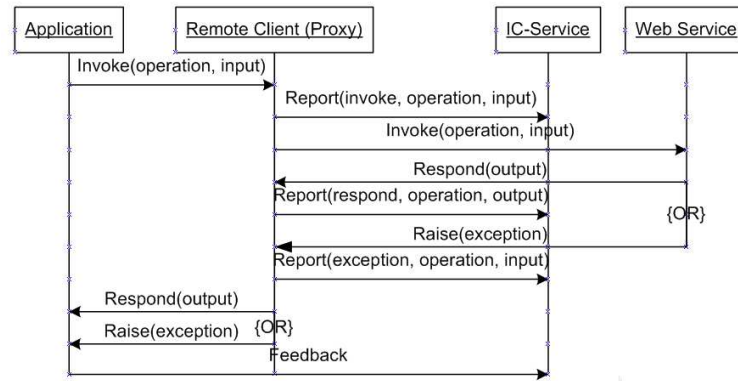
Application

Remote Client (Proxy)

IC-Service

Web Service

Invoke(operation, input)

Report(invoke, operation, input)

Invoke(operation, input)

Respond(output)

Report(respond, operation, output)

{OR}

Raise(exception)

Report(exception, operation, input)

Respond(output)

Raise(exception)

{OR}

Feedback